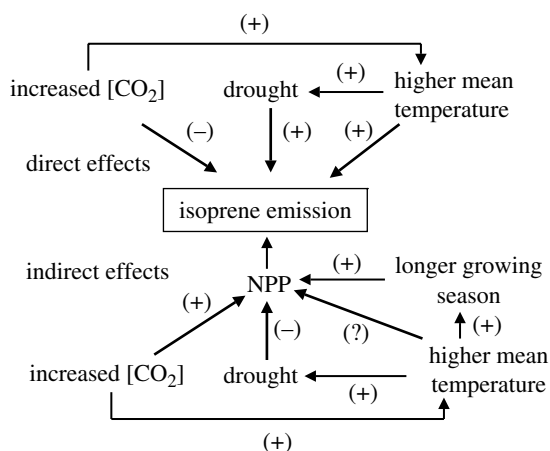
(+)

increased [$CO_2$]

drought

(+)

higher mean temperature

(–)

(+)

(+)

direct effects

isoprene emission

indirect effects

NPP

(+)

longer growing season

(+)

(+)

(–)

(?)

higher mean temperature

increased [$CO_2$]

drought

(+)

(+)